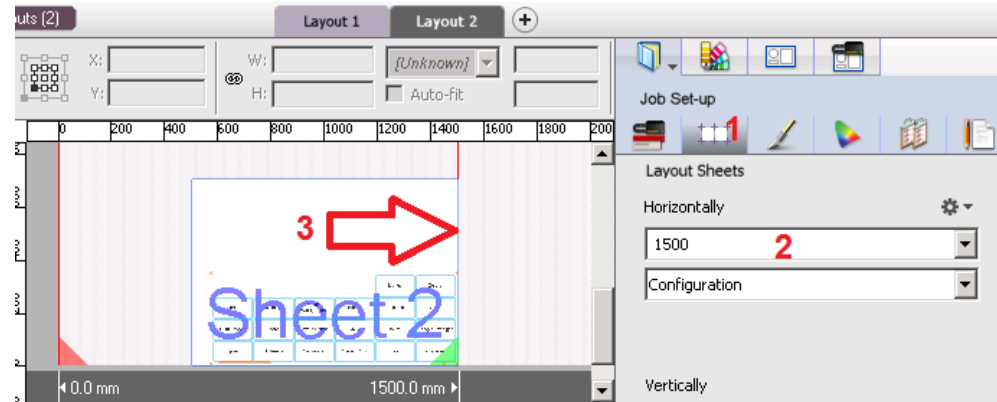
outs (2)
Layout 1
Layout 2
+
X:
Y:
W:
H:
[Unknown]
Auto-fit
0 200 400 600 800 1000 1200 1400 1600 1800 200
3
Sheet 2
0.0 mm
1500.0 mm
Job Set-up
1
Layout Sheets
Horizontally
1500
2
Configuration
Vertically